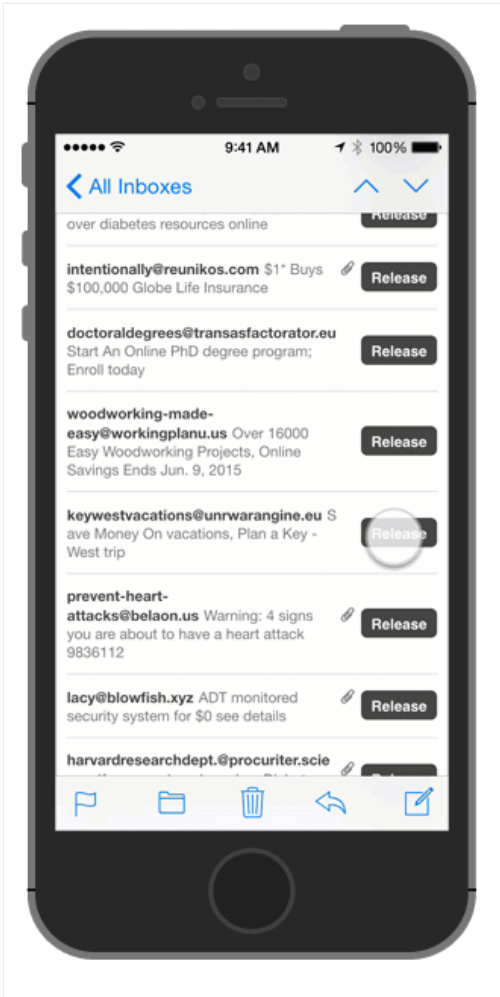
9:41 AM
100%

All Inboxes

over diabetes resources online
Release

intentionally@reunikos.com $1* Buys $100,000 Globe Life Insurance
Release

doctoraldegrees@transasfactorator.eu Start An Online PhD degree program; Enroll today
Release

woodworking-made-easy@workingplanu.us Over 16000 Easy Woodworking Projects, Online Savings Ends Jun. 9, 2015
Release

keywestvacations@unrwarangine.eu Save Money On vacations, Plan a Key - West trip
Release

prevent-heart-attacks@belaon.us Warning: 4 signs you are about to have a heart attack 9836112
Release

lacy@blowfish.xyz ADT monitored security system for $0 see details
Release

harvardresearchdept.@procuriter.scie
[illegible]